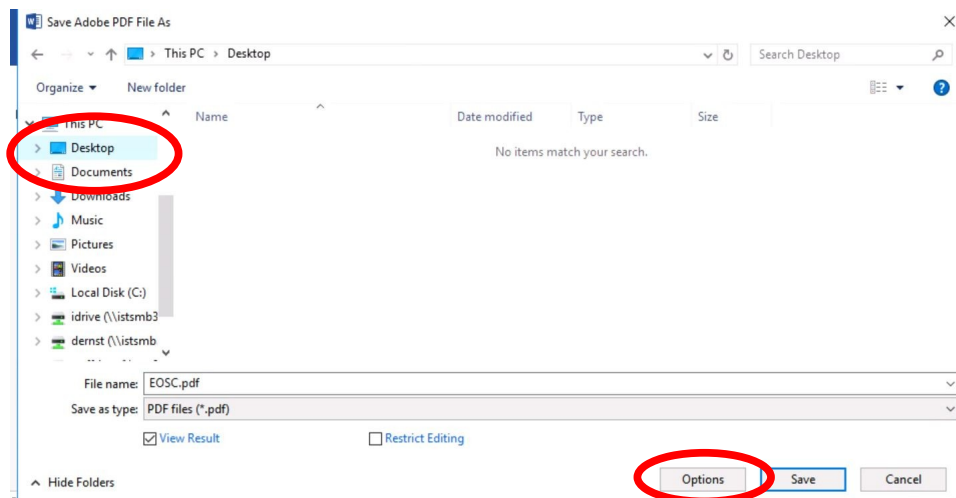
Save Adobe PDF File As

This PC > Desktop

Search Desktop

Organize ▾ New folder

This PC
Desktop
Documents
Downloads
Music
Pictures
Videos
Local Disk (C:)
idrive (\\istsmb3
dernst (\\istsmb

Name
Date modified
Type
Size

No items match your search.

File name: EOSC.pdf
Save as type: PDF files (*.pdf)

View Result
Restrict Editing

Hide Folders
Options
Save
Cancel